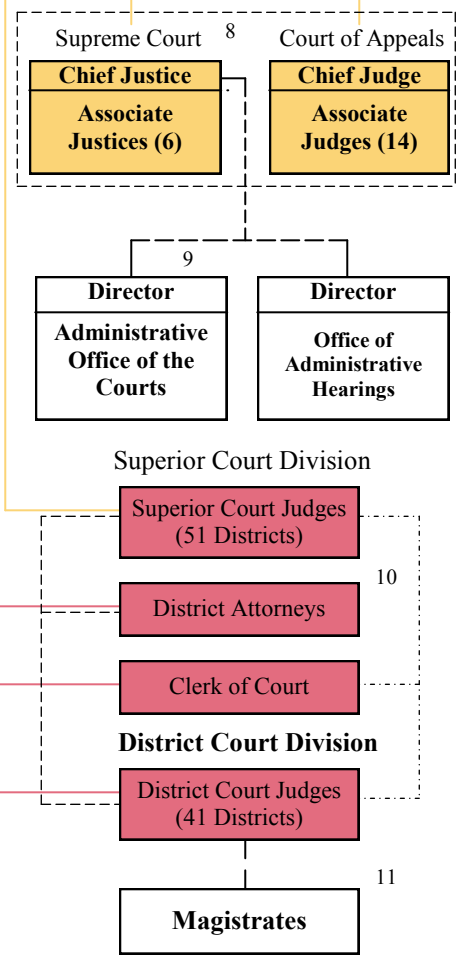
Supreme Court
8
Court of Appeals

Chief Justice
Associate Justices (6)

Chief Judge
Associate Judges (14)

9

Director
Administrative Office of the Courts

Director
Office of Administrative Hearings

Superior Court Division

Superior Court Judges (51 Districts)

10

District Attorneys

Clerk of Court

District Court Division

District Court Judges (41 Districts)

11

Magistrates